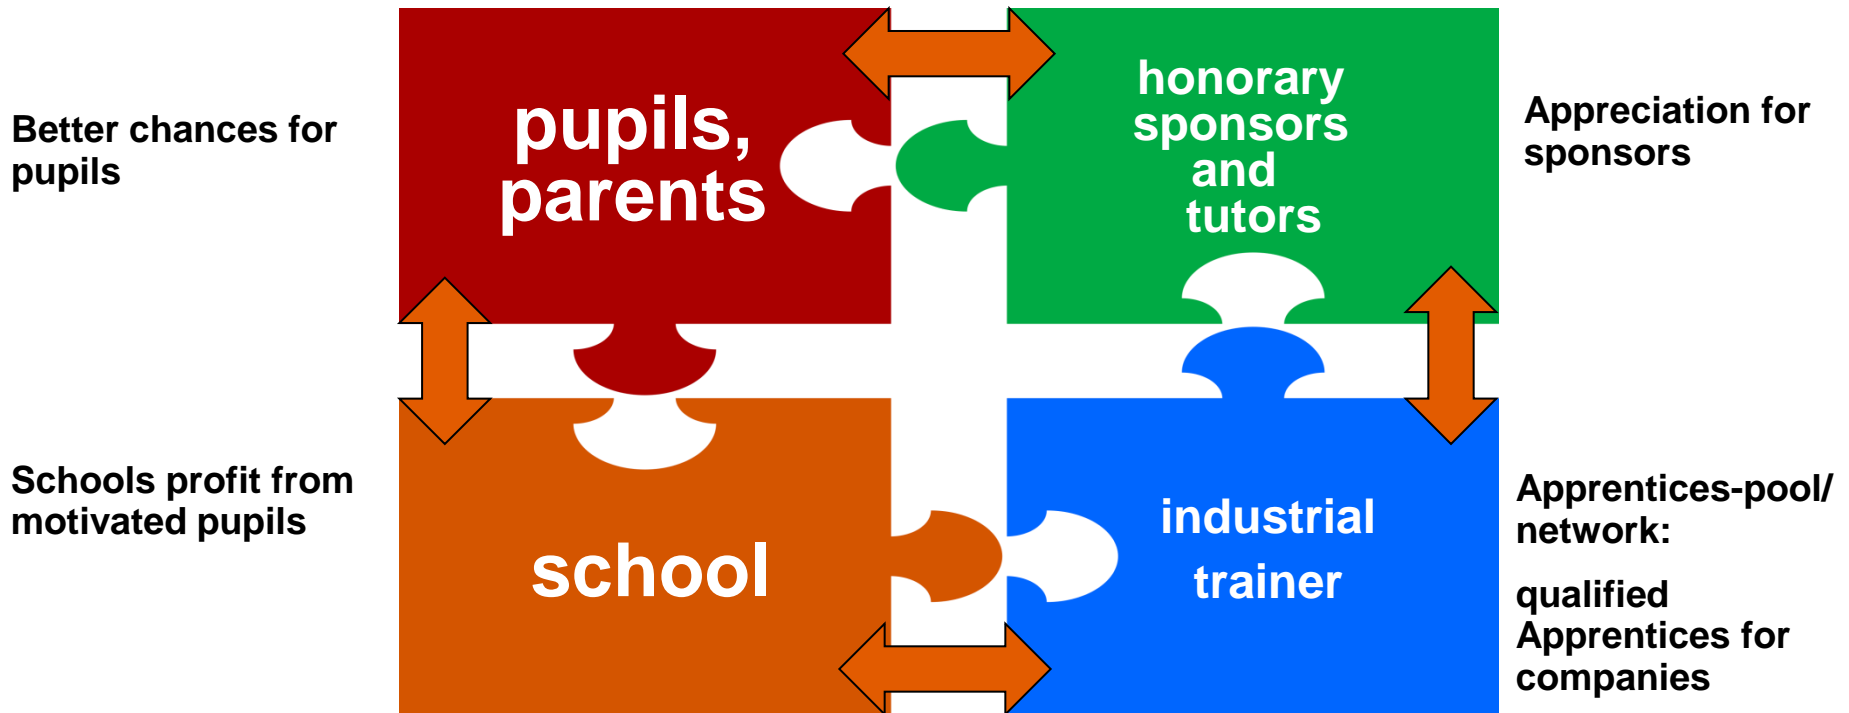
Better chances for pupils

pupils, parents

honorary sponsors and tutors

Appreciation for sponsors

Schools profit from motivated pupils

school

industrial trainer

Apprentices-pool/ network:

qualified Apprentices for companies